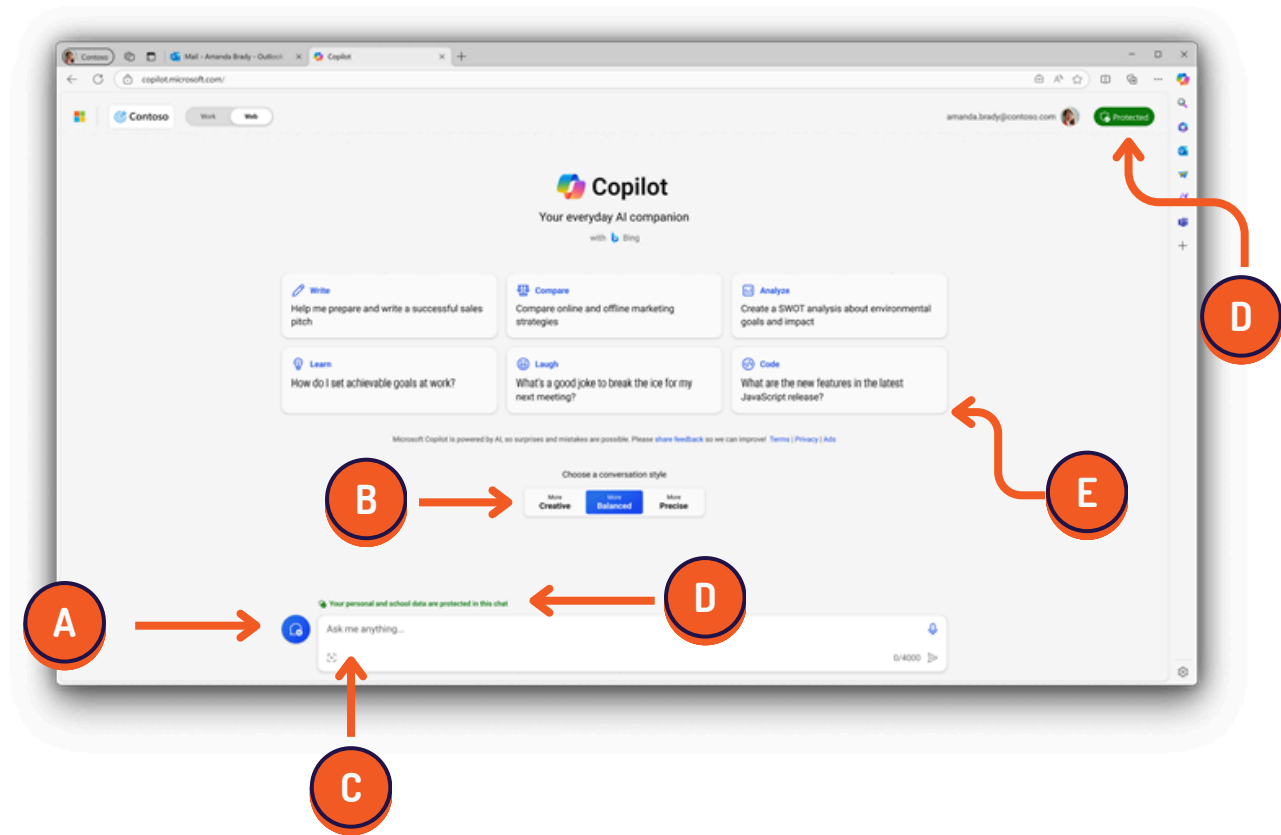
Contoso
Mail - Amanda Brady - Outlook
Copilot
copilot.microsoft.com/

Contoso
Work
Web
amanda.brady@contoso.com
Protected

Copilot
Your everyday AI companion
with Bing

Write
Help me prepare and write a successful sales pitch

Compare
Compare online and offline marketing strategies

Analyze
Create a SWOT analysis about environmental goals and impact

Learn
How do I set achievable goals at work?

Laugh
What's a good joke to break the ice for my next meeting?

Code
What are the new features in the latest JavaScript release?

Microsoft Copilot is powered by AI, so surprises and mistakes are possible. Please share feedback so we can improve! Terms | Privacy | Ads

Choose a conversation style
More Creative
More Balanced
More Precise

Your personal and school data are protected in this chat
Ask me anything...
0/4000

A
B
C
D
D
E